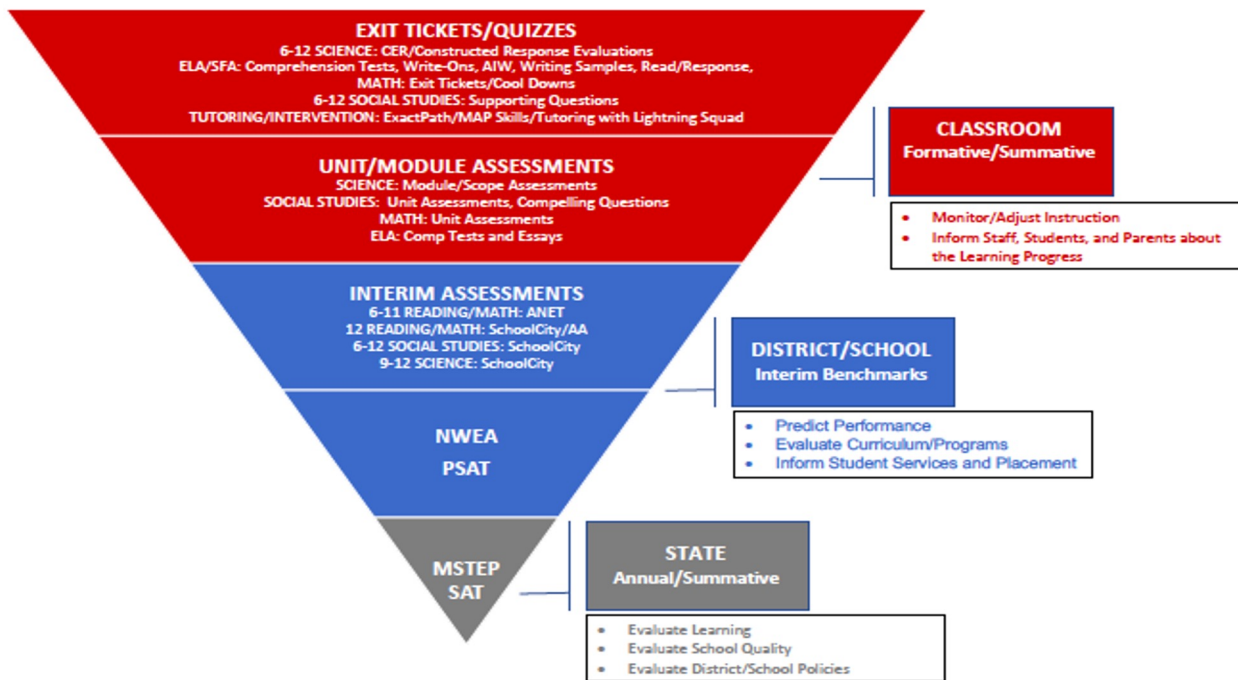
EXIT TICKETS/QUIZZES
6-12 SCIENCE: CER/Constructed Response Evaluations
ELA/SFA: Comprehension Tests, Write-Ons, AIW, Writing Samples, Read/Response,
MATH: Exit Tickets/Cool Downs
6-12 SOCIAL STUDIES: Supporting Questions
TUTORING/INTERVENTION: ExactPath/MAP Skills/Tutoring with Lightning Squad

UNIT/MODULE ASSESSMENTS
SCIENCE: Module/Scope Assessments
SOCIAL STUDIES: Unit Assessments, Compelling Questions
MATH: Unit Assessments
ELA: Comp Tests and Essays

INTERIM ASSESSMENTS
6-11 READING/MATH: ANET
12 READING/MATH: SchoolCity/AA
6-12 SOCIAL STUDIES: SchoolCity
9-12 SCIENCE: SchoolCity

NWEA
PSAT

MSTEP
SAT

CLASSROOM
Formative/Summative

- Monitor/Adjust Instruction
- Inform Staff, Students, and Parents about the Learning Progress

DISTRICT/SCHOOL
Interim Benchmarks

- Predict Performance
- Evaluate Curriculum/Programs
- Inform Student Services and Placement

STATE
Annual/Summative

- Evaluate Learning
- Evaluate School Quality
- Evaluate District/School Policies